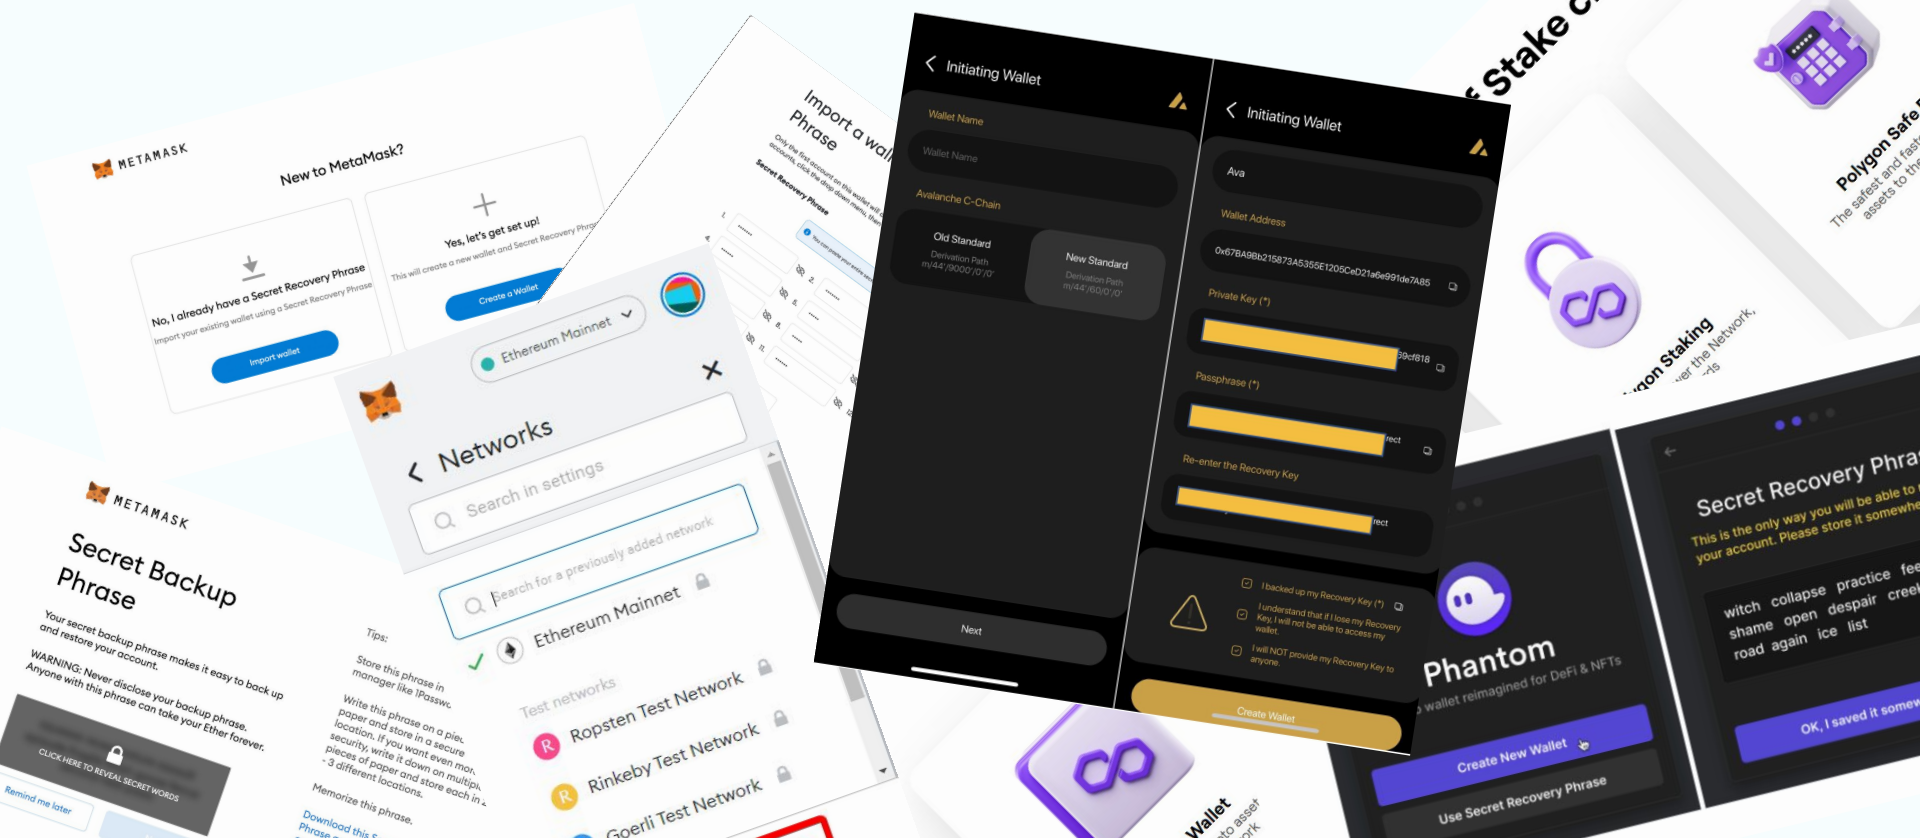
METAMASK

New to MetaMask?

No, I already have a Secret Recovery Phrase

Import your existing wallet using a Secret Recovery Phrase

Import wallet

Yes, let's get set up!

This will create a new wallet and Secret Recovery Phrase

Create a Wallet

Import a wallet Phrase

Only the first account on this wallet will ... accounts, click the drop down menu, the...

Secret Recovery Phrase

You can paste your entire secret...

Ethereum Mainnet

Networks

Search in settings

Search for a previously added network

Ethereum Mainnet

Test networks

Ropsten Test Network

Rinkeby Test Network

Goerli Test Network

METAMASK

Secret Backup Phrase

Your secret backup phrase makes it easy to back up and restore your account.

WARNING: Never disclose your backup phrase. Anyone with this phrase can take your Ether forever.

CLICK HERE TO REVEAL SECRET WORDS

Remind me later

Tips:

Store this phrase in a password manager like 1Passw...

Write this phrase on a piece of paper and store in a secure location. If you want even more security, write it down on multiple pieces of paper and store each in 2 - 3 different locations.

Memorize this phrase.

Download this Secret Recovery Phrase

Initiating Wallet

Wallet Name

Wallet Name

Avalanche C-Chain

Old Standard

Derivation Path m/44'/9000'/0'/0'

New Standard

Derivation Path m/44'/60/0'/0'

Next

Initiating Wallet

Ava

Wallet Address

0x67BA9Bb215873A5355E1205CeD21a6e991de7A85

Private Key (*)

39cf818

Passphrase (*)

rect

Re-enter the Recovery Key

rect

I backed up my Recovery Key (*)

I understand that if I lose my Recovery Key, I will not be able to access my wallet.

I will NOT provide my Recovery Key to anyone.

Create Wallet

Stake c

Polygon Safe

The safest and fast... assets to the...

...gon Staking

...er the Network, ...ds

Wallet

...to asset ...ork

Phantom

...wallet reimagined for DeFi & NFTs

Create New Wallet

Use Secret Recovery Phrase

Secret Recovery Phra...

This is the only way you will be able to ... your account. Please store it somewhe...

witch collapse practice fee...
shame open despair cree...
road again ice list

OK, I saved it somew...